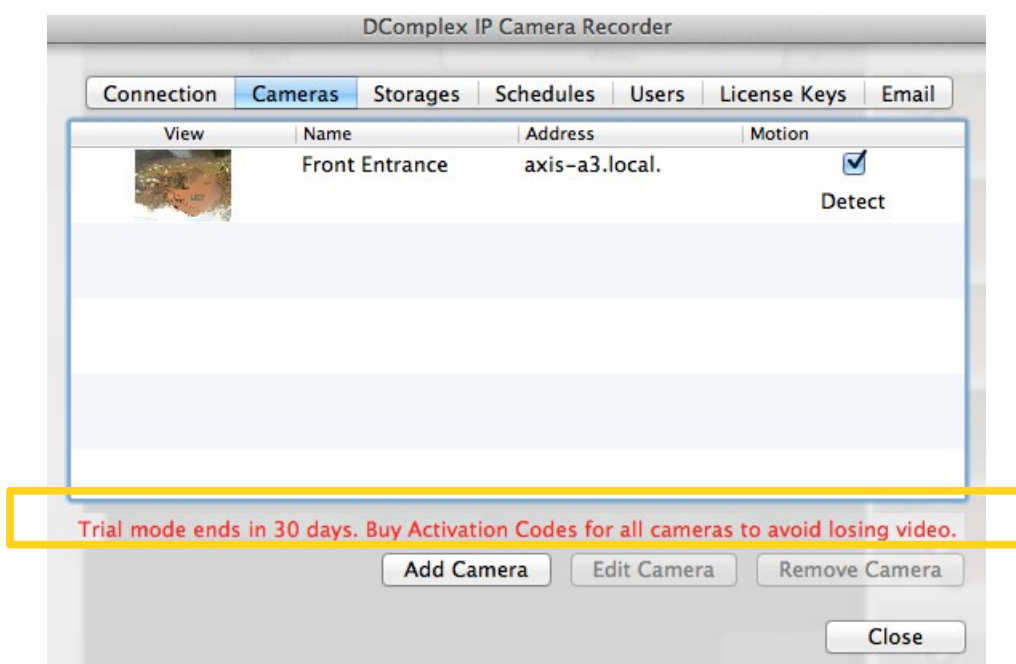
DComplex IP Camera Recorder

Connection | Cameras | Storages | Schedules | Users | License Keys | Email

| View | Name | Address | Motion |
|---|---|---|---|
| | Front Entrance | axis-a3.local. | Detect |

Trial mode ends in 30 days. Buy Activation Codes for all cameras to avoid losing video.

Add Camera | Edit Camera | Remove Camera

Close